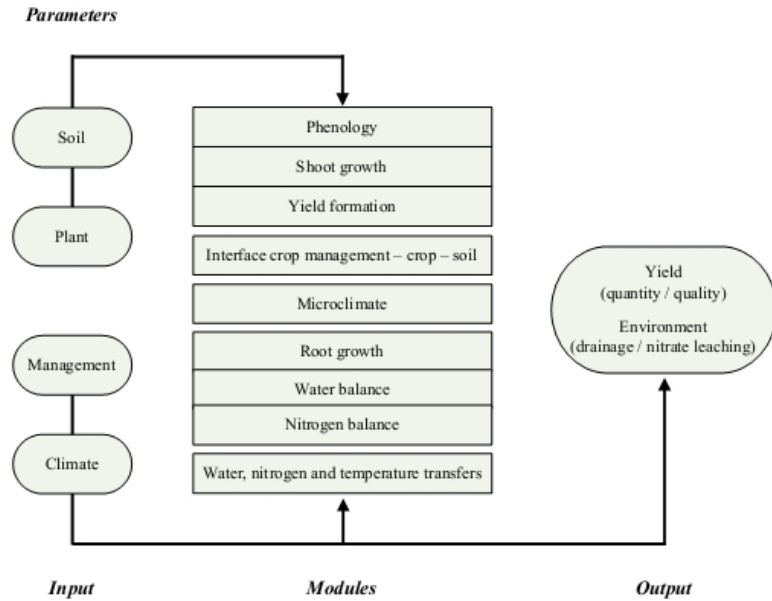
Parameters

Soil

Plant

Management

Climate

Phenology

Shoot growth

Yield formation

Interface crop management – crop – soil

Microclimate

Root growth

Water balance

Nitrogen balance

Water, nitrogen and temperature transfers

Yield
(quantity / quality)
Environment
(drainage / nitrate leaching)

Input

Modules

Output